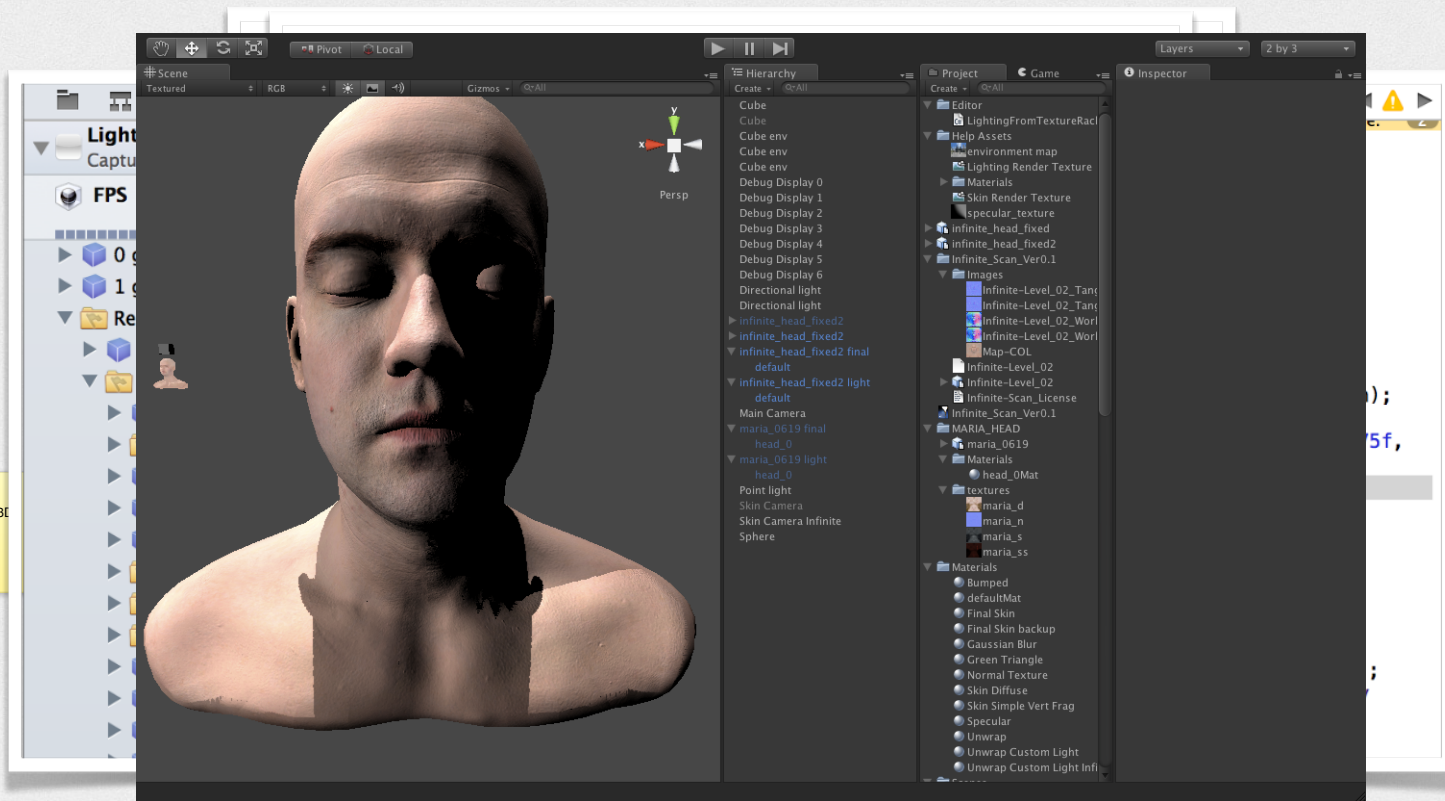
Pivot Local
Layers 2 by 3
Scene
Textured RGB Gizmos
Persp
Hierarchy
Create
Cube
Cube
Cube env
Cube env
Cube env
Debug Display 0
Debug Display 1
Debug Display 2
Debug Display 3
Debug Display 4
Debug Display 5
Debug Display 6
Directional light
Directional light
infinite_head_fixed2
infinite_head_fixed2
infinite_head_fixed2 final
default
infinite_head_fixed2 light
default
Main Camera
maria_0619 final
head_0
maria_0619 light
head_0
Point light
Skin Camera
Skin Camera Infinite
Sphere
Project Game
Create
Editor
LightingFromTextureRacl
Help Assets
environment map
Lighting Render Texture
Materials
Skin Render Texture
specular_texture
infinite_head_fixed
infinite_head_fixed2
Infinite_Scan_Ver0.1
Images
Infinite-Level_02_Tang
Infinite-Level_02_Tang
Infinite-Level_02_Worl
Infinite-Level_02_Worl
Map-COL
Infinite-Level_02
Infinite-Level_02
Infinite-Scan_License
Infinite_Scan_Ver0.1
MARIA_HEAD
maria_0619
Materials
head_0Mat
textures
maria_d
maria_n
maria_s
maria_ss
Materials
Bumped
defaultMat
Final Skin
Final Skin backup
Gaussian Blur
Green Triangle
Normal Texture
Skin Diffuse
Skin Simple Vert Frag
Specular
Unwrap
Unwrap Custom Light
Unwrap Custom Light Infi
Inspector
Light
Captu
FPS
0 g
1 g
Re
);
75f,
;